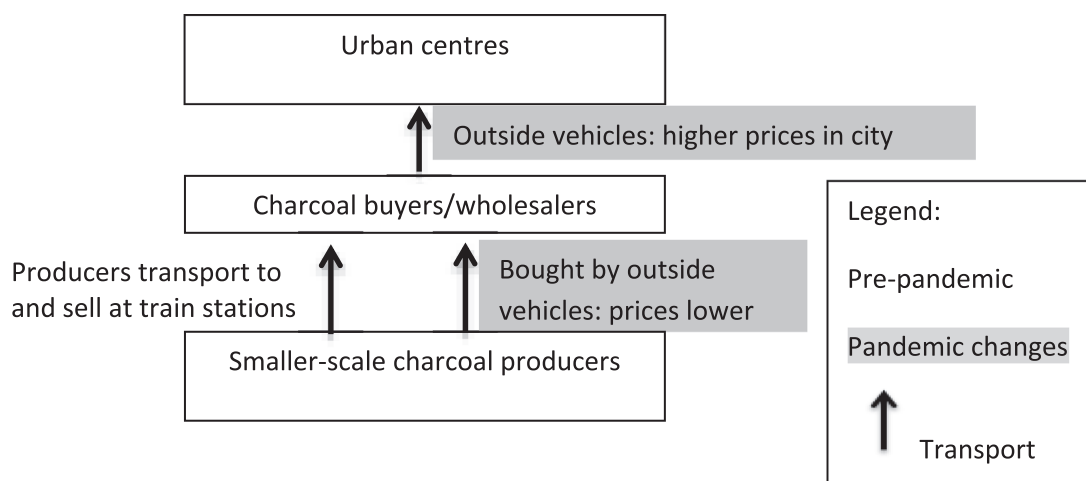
Urban centres

Outside vehicles: higher prices in city

Charcoal buyers/wholesalers

Producers transport to and sell at train stations

Bought by outside vehicles: prices lower

Smaller-scale charcoal producers

Legend:

Pre-pandemic

Pandemic changes

Transport